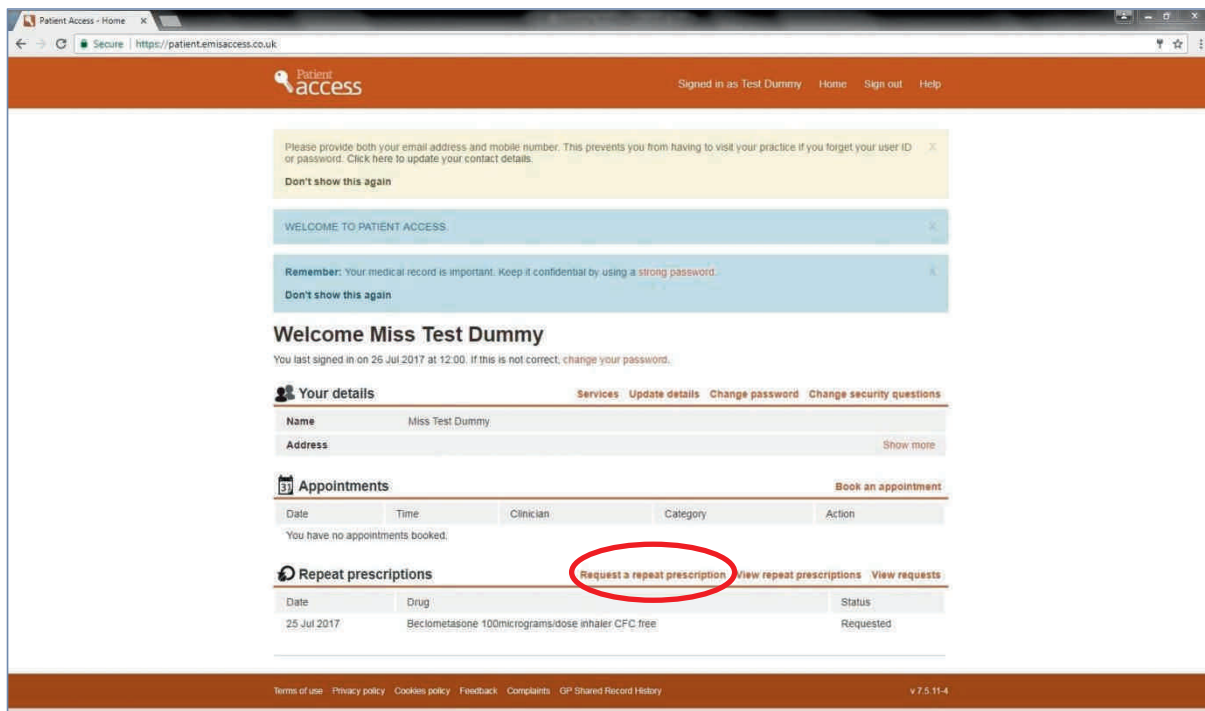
Patient Access - Home ×

Secure | https://patient.emisaccess.co.uk

Patient access

Signed in as Test Dummy Home Sign out Help

Please provide both your email address and mobile number. This prevents you from having to visit your practice if you forget your user ID or password. Click here to update your contact details.

Don't show this again

WELCOME TO PATIENT ACCESS.

Remember: Your medical record is important. Keep it confidential by using a strong password.

Don't show this again

Welcome Miss Test Dummy

You last signed in on 26 Jul 2017 at 12:00. If this is not correct, change your password.

Your details

Services Update details Change password Change security questions

| Name | Miss Test Dummy | |
|---|---|---|
| Address | | Show more |

31 Appointments

Book an appointment

| Date | Time | Clinician | Category | Action |
|---|---|---|---|---|
| You have no appointments booked. | | | | |

Repeat prescriptions

Request a repeat prescription View repeat prescriptions View requests

| Date | Drug | Status |
|---|---|---|
| 25 Jul 2017 | Beclometasone 100micrograms/dose inhaler CFC free | Requested |

Terms of use Privacy policy Cookies policy Feedback Complaints GP Shared Record History

v 7.5.11-4